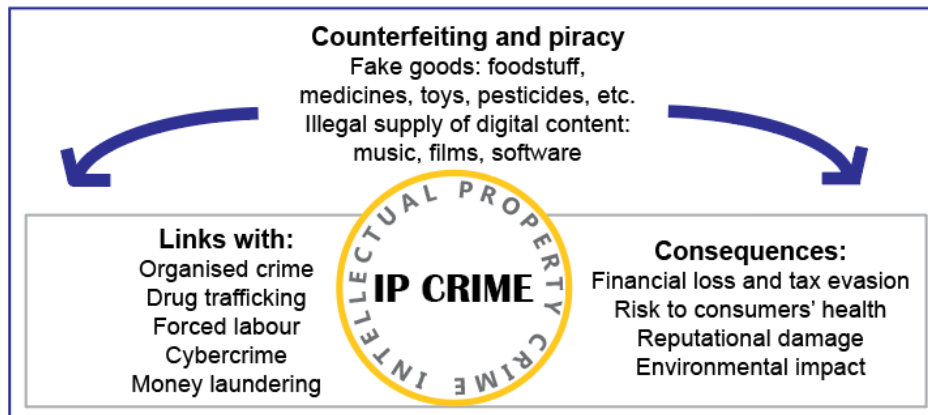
Counterfeiting and piracy
Fake goods: foodstuff, medicines, toys, pesticides, etc.
Illegal supply of digital content: music, films, software

Links with:
Organised crime
Drug trafficking
Forced labour
Cybercrime
Money laundering

INTELLECTUAL PROPERTY CRIME
IP CRIME

Consequences:
Financial loss and tax evasion
Risk to consumers' health
Reputational damage
Environmental impact